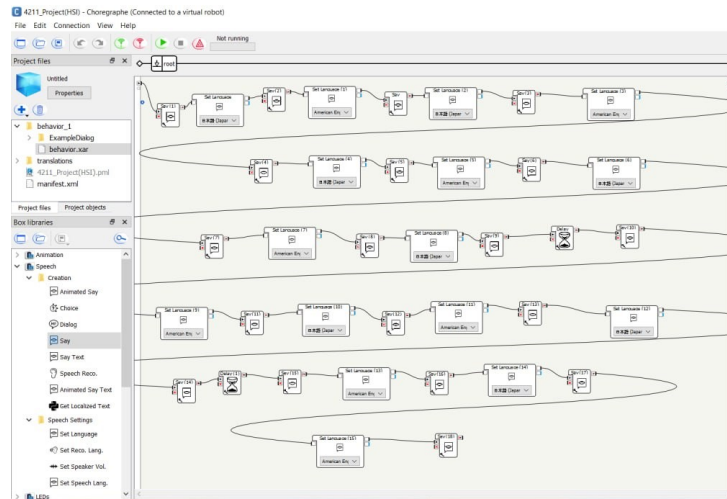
4211_Project(HSI) - Choregraphe (Connected to a virtual robot)
File Edit Connection View Help
Not running

Project files
Untitled
Properties
behavior_1
ExampleDialog
behavior.xar
translations
4211_Project(HSI).pml
manifest.xml
Project files Project objects

Box libraries
Animation
Speech
Creation
Animated Say
Choice
Dialog
Say
Say Text
Speech Reco.
Animated Say Text
Get Localized Text
Speech Settings
Set Language
Set Reco. Lang.
Set Speaker Vol.
Set Speech Lang.
LEDs

root

Say (1)
Set Language
日本語 (Japan
Say (2)
Set Language (1)
American Eng
Say
Set Language (2)
日本語 (Japan
Say (3)
Set Language (3)
American Eng
Say (4)
Set Language (4)
日本語 (Japan
Say (5)
Set Language (5)
American Eng
Say (6)
Set Language (6)
日本語 (Japan
Say (7)
Set Language (7)
American Eng
Say (8)
Set Language (8)
日本語 (Japan
Say (9)
Delay
Say (10)
Set Language (9)
American Eng
Say (11)
Set Language (10)
日本語 (Japan
Say (12)
Set Language (11)
American Eng
Say (13)
Set Language (12)
日本語 (Japan
Say (14)
Delay (1)
Say (15)
Set Language (13)
American Eng
Say (16)
Set Language (14)
日本語 (Japan
Say (17)
Set Language (15)
American Eng
Say (18)